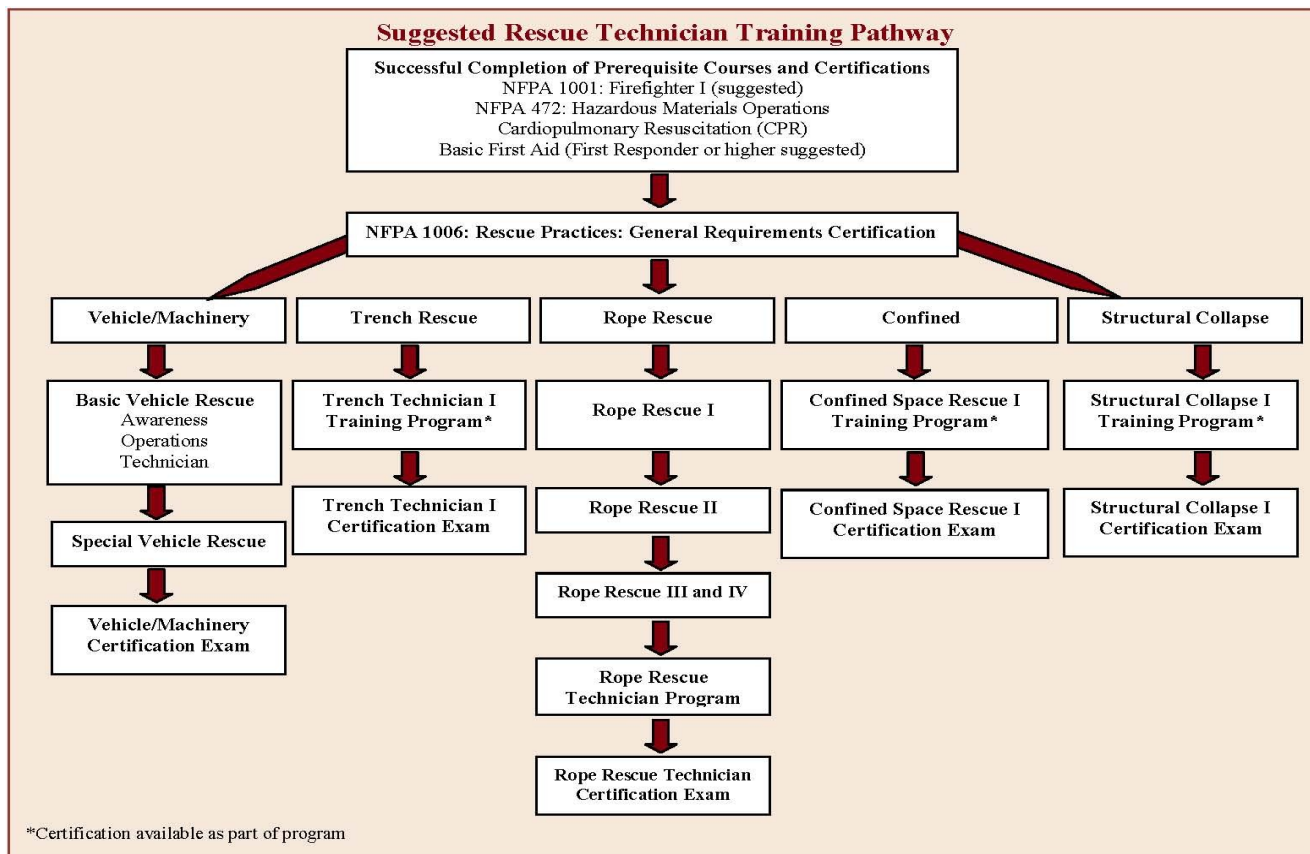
Suggested Rescue Technician Training Pathway

Successful Completion of Prerequisite Courses and Certifications
NFPA 1001: Firefighter I (suggested)
NFPA 472: Hazardous Materials Operations
Cardiopulmonary Resuscitation (CPR)
Basic First Aid (First Responder or higher suggested)

NFPA 1006: Rescue Practices: General Requirements Certification

Vehicle/Machinery

Basic Vehicle Rescue
Awareness
Operations
Technician

Special Vehicle Rescue

Vehicle/Machinery Certification Exam

Trench Rescue

Trench Technician I Training Program*

Trench Technician I Certification Exam

Rope Rescue

Rope Rescue I

Rope Rescue II

Rope Rescue III and IV

Rope Rescue Technician Program

Rope Rescue Technician Certification Exam

Confined

Confined Space Rescue I Training Program*

Confined Space Rescue I Certification Exam

Structural Collapse

Structural Collapse I Training Program*

Structural Collapse I Certification Exam

*Certification available as part of program